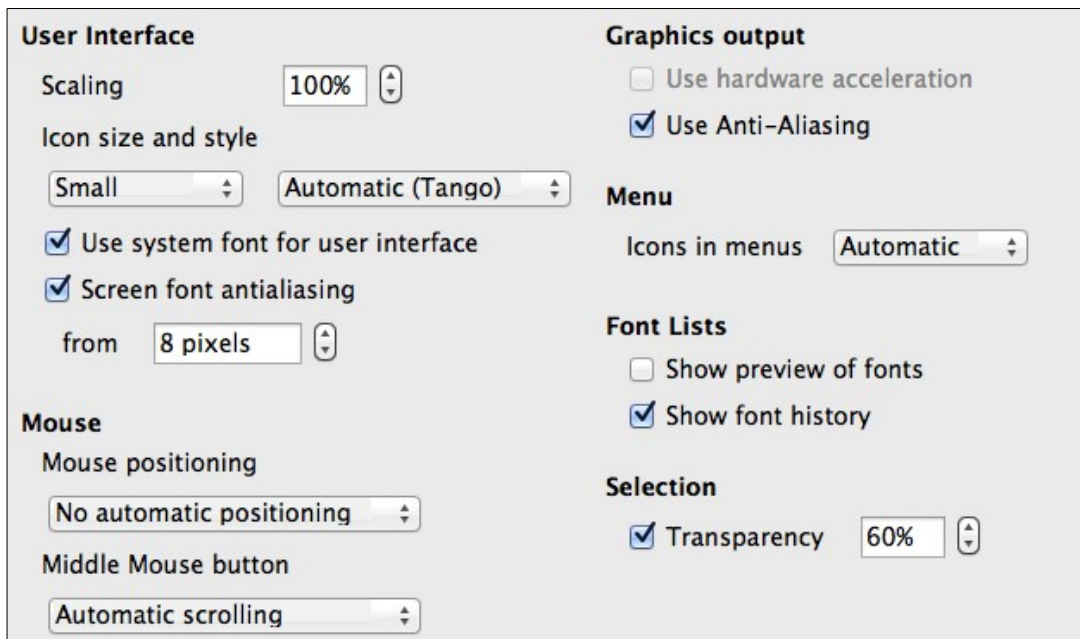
User Interface

Scaling 100%

Icon size and style

Small

Automatic (Tango)

Use system font for user interface

Screen font antialiasing

from 8 pixels

Mouse

Mouse positioning

No automatic positioning

Middle Mouse button

Automatic scrolling

Graphics output

Use hardware acceleration

Use Anti-Aliasing

Menu

Icons in menus Automatic

Font Lists

Show preview of fonts

Show font history

Selection

Transparency 60%